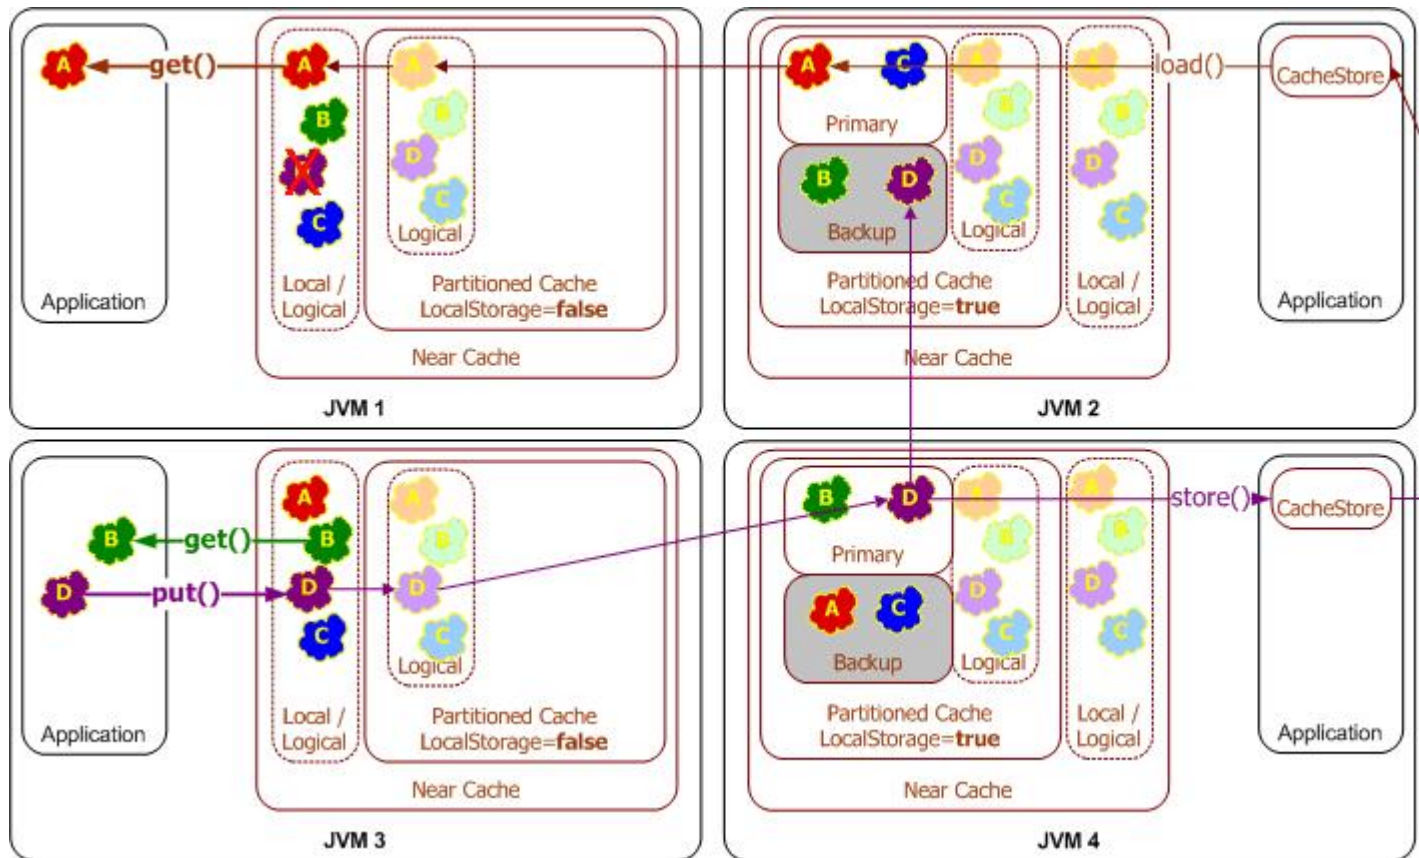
A get() A A

B

X

C

Logical

Local / Logical

Partitioned Cache LocalStorage=**false**

Application

Near Cache

JVM 1

A C

Primary

B D

Backup

Logical

Partitioned Cache LocalStorage=**true**

Local / Logical

load()

CacheStore

Application

Near Cache

JVM 2

A

B get() B

D put() D D

C

Logical

Local / Logical

Partitioned Cache LocalStorage=**false**

Application

Near Cache

JVM 3

B D

Primary

A C

Backup

Logical

Partitioned Cache LocalStorage=**true**

Local / Logical

store()

CacheStore

Application

Near Cache

JVM 4